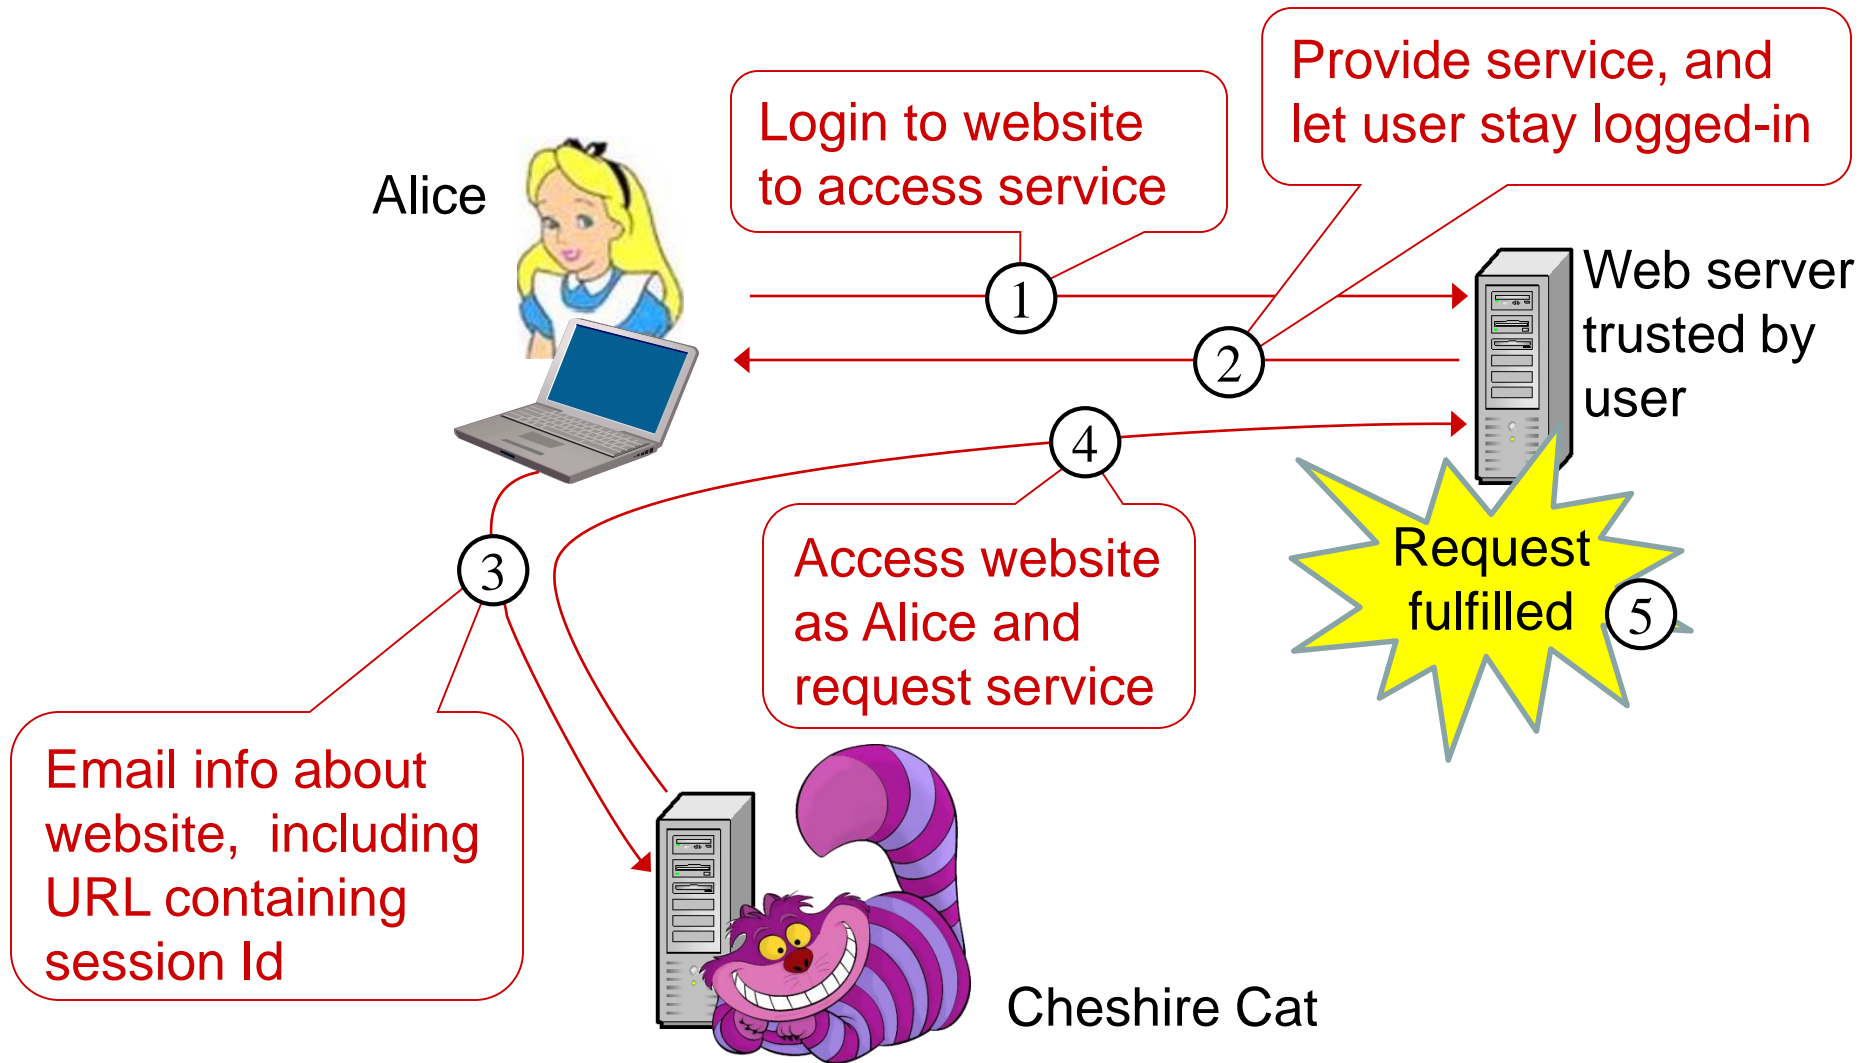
Provide service, and let user stay logged-in

Login to website to access service

Alice

1

2

Web server trusted by user

4

3

Access website as Alice and request service

Request fulfilled

5

Email info about website, including URL containing session Id

Cheshire Cat